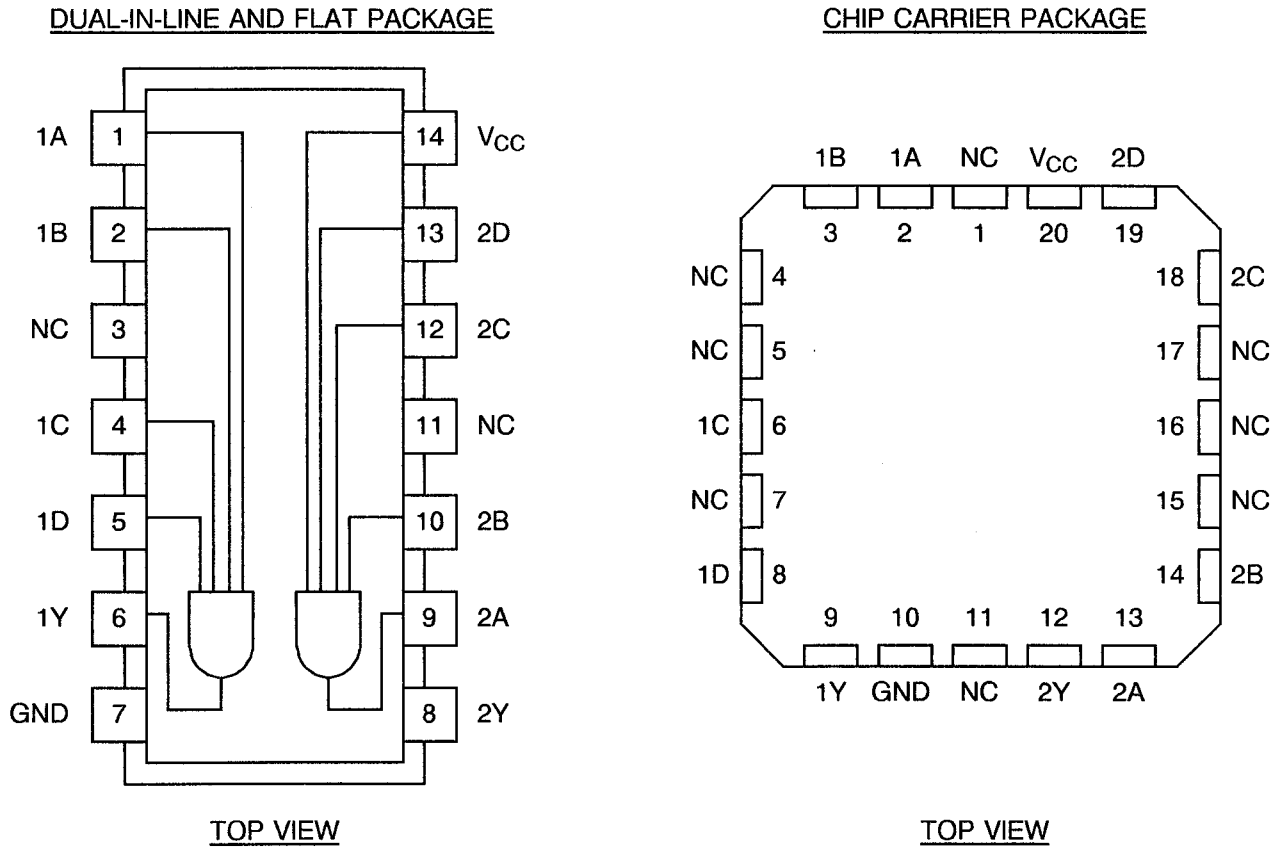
DUAL-IN-LINE AND FLAT PACKAGE

1A 1
1B 2
NC 3
1C 4
1D 5
1Y 6
GND 7
14 $V_{CC}$
13 2D
12 2C
11 NC
10 2B
9 2A
8 2Y

TOP VIEW

CHIP CARRIER PACKAGE

1B 1A NC $V_{CC}$ 2D
3 2 1 20 19
NC 4
NC 5
1C 6
NC 7
1D 8
18 2C
17 NC
16 NC
15 NC
14 2B
9 10 11 12 13
1Y GND NC 2Y 2A

TOP VIEW